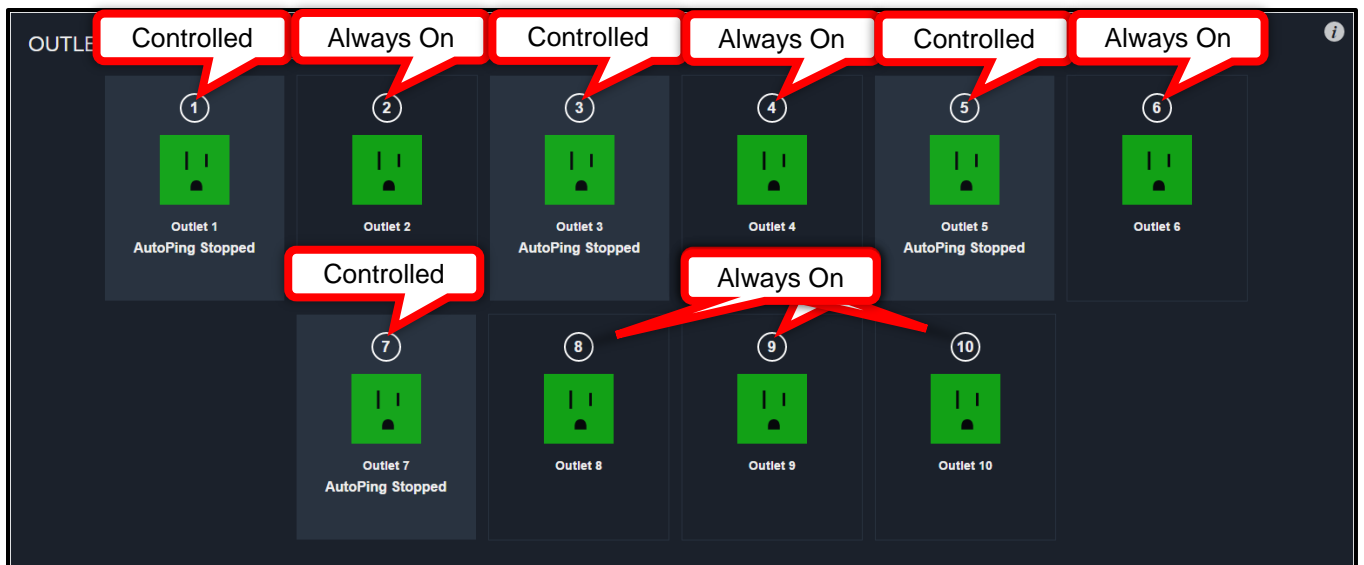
OUTLE

Controlled

Always On

Controlled

Always On

Controlled

Always On

1

Outlet 1
AutoPing Stopped

2

Outlet 2

3

Outlet 3
AutoPing Stopped

4

Outlet 4

5

Outlet 5
AutoPing Stopped

6

Outlet 6

Controlled

Always On

7

Outlet 7
AutoPing Stopped

8

Outlet 8

9

Outlet 9

10

Outlet 10